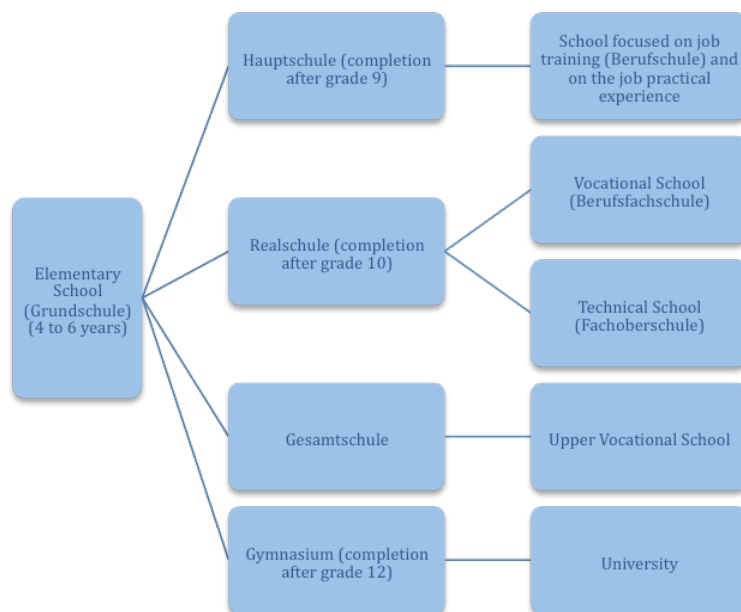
Elementary School (Grundschule) (4 to 6 years)

Hauptschule (completion after grade 9)

School focused on job training (Berufschule) and on the job practical experience

Realschule (completion after grade 10)

Vocational School (Berufsfachschule)

Technical School (Fachoberschule)

Gesamtschule

Upper Vocational School

Gymnasium (completion after grade 12)

University